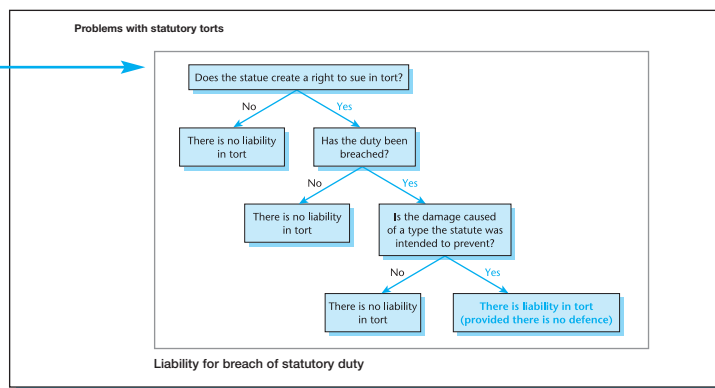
Problems with statutory torts

Does the statue create a right to sue in tort?

No

Yes

There is no liability in tort

Has the duty been breached?

No

Yes

There is no liability in tort

Is the damage caused of a type the statute was intended to prevent?

No

Yes

There is no liability in tort

There is liability in tort (provided there is no defence)

Liability for breach of statutory duty